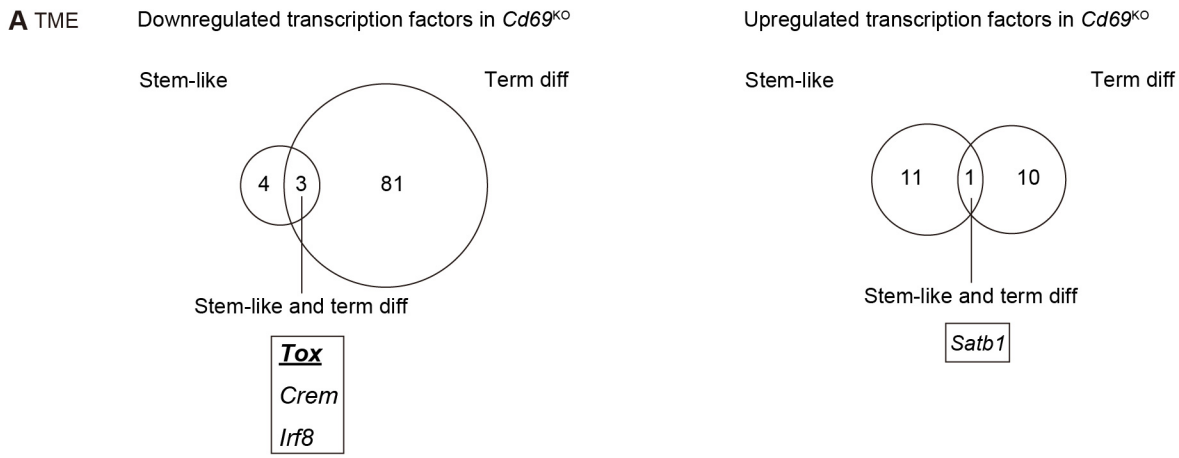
A TME

Downregulated transcription factors in $Cd69^{KO}$

Stem-like

Term diff

4

3

81

Stem-like and term diff

Tox

Crem

Irf8

Upregulated transcription factors in $Cd69^{KO}$

Stem-like

Term diff

11

1

10

Stem-like and term diff

Satb1